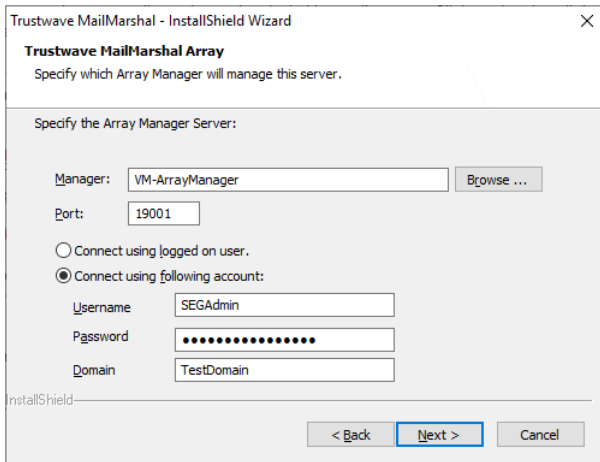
Trustwave MailMarshal - InstallShield Wizard

×

Trustwave MailMarshal Array

Specify which Array Manager will manage this server.

Specify the Array Manager Server:

Manager: VM-ArrayManager

Browse ...

Port: 19001

Connect using logged on user.

Connect using following account:

Username SEGAdmin

Password ●●●●●●●●●●●●●●●●

Domain TestDomain

InstallShield

< Back

Next >

Cancel